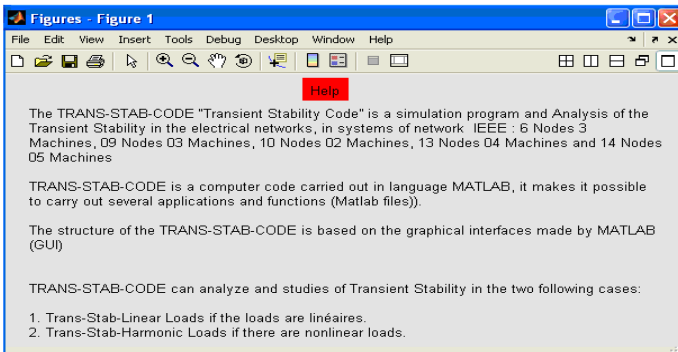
Figures - Figure 1

File Edit View Insert Tools Debug Desktop Window Help

Help

The TRANS-STAB-CODE "Transient Stability Code" is a simulation program and Analysis of the Transient Stability in the electrical networks, in systems of network IEEE : 6 Nodes 3 Machines, 09 Nodes 03 Machines, 10 Nodes 02 Machines, 13 Nodes 04 Machines and 14 Nodes 05 Machines

TRANS-STAB-CODE is a computer code carried out in language MATLAB, it makes it possible to carry out several applications and functions (Matlab files)).

The structure of the TRANS-STAB-CODE is based on the graphical interfaces made by MATLAB (GUI)

TRANS-STAB-CODE can analyze and studies of Transient Stability in the two following cases:

1. Trans-Stab-Linear Loads if the loads are linéaires.
2. Trans-Stab-Harmonic Loads if there are nonlinear loads.